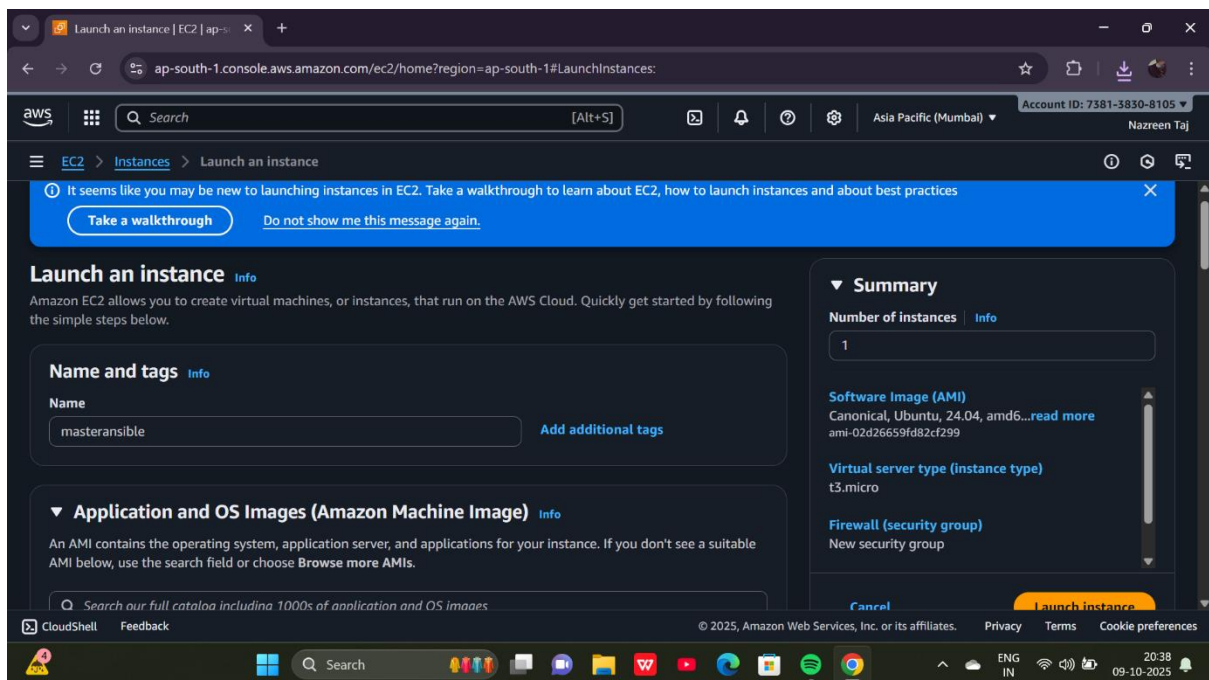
Launch an instance | EC2 | ap-s ×
+
ap-south-1.console.aws.amazon.com/ec2/home?region=ap-south-1#LaunchInstances:

aws
Search
[Alt+S]
Asia Pacific (Mumbai) ▼
Account ID: 7381-3830-8105 ▼
Nazreen Taj

EC2 > Instances > Launch an instance

It seems like you may be new to launching instances in EC2. Take a walkthrough to learn about EC2, how to launch instances and about best practices
Take a walkthrough
Do not show me this message again.

Launch an instance Info
Amazon EC2 allows you to create virtual machines, or instances, that run on the AWS Cloud. Quickly get started by following the simple steps below.

Name and tags Info
Name
masteransible
Add additional tags

▼ Application and OS Images (Amazon Machine Image) Info
An AMI contains the operating system, application server, and applications for your instance. If you don't see a suitable AMI below, use the search field or choose Browse more AMIs.

Search our full catalog including 1000s of application and OS images

▼ Summary
Number of instances Info
1

Software Image (AMI)
Canonical, Ubuntu, 24.04, amd6...read more
ami-02d26659fd82cf299

Virtual server type (instance type)
t3.micro

Firewall (security group)
New security group

Cancel
Launch instance

CloudShell Feedback
© 2025, Amazon Web Services, Inc. or its affiliates. Privacy Terms Cookie preferences

4
Search
ENG IN
20:38
09-10-2025